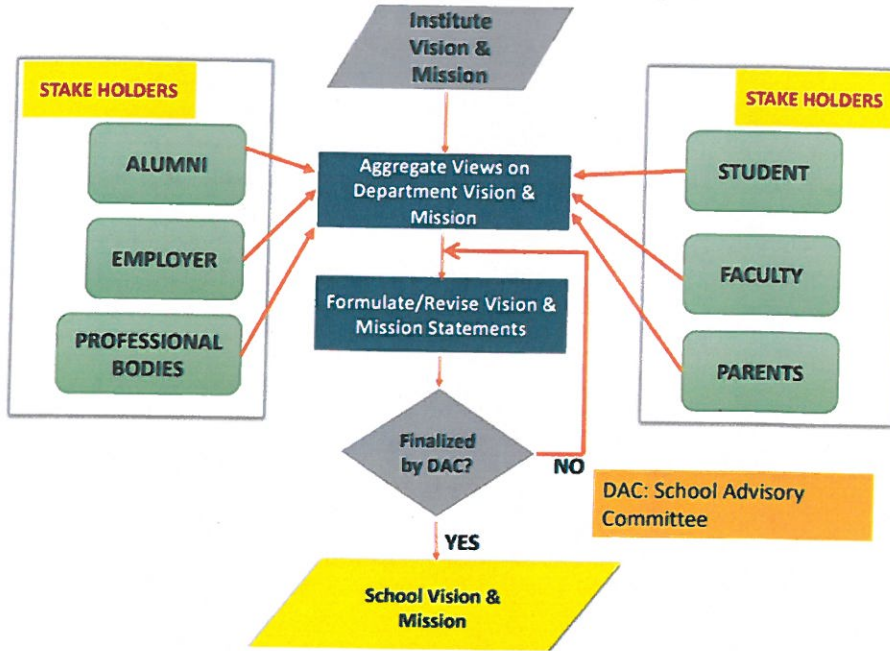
Institute Vision & Mission

STAKE HOLDERS

ALUMNI

EMPLOYER

PROFESSIONAL BODIES

Aggregate Views on Department Vision & Mission

Formulate/Revise Vision & Mission Statements

Finalized by DAC?

NO

YES

STAKE HOLDERS

STUDENT

FACULTY

PARENTS

DAC: School Advisory Committee

School Vision & Mission